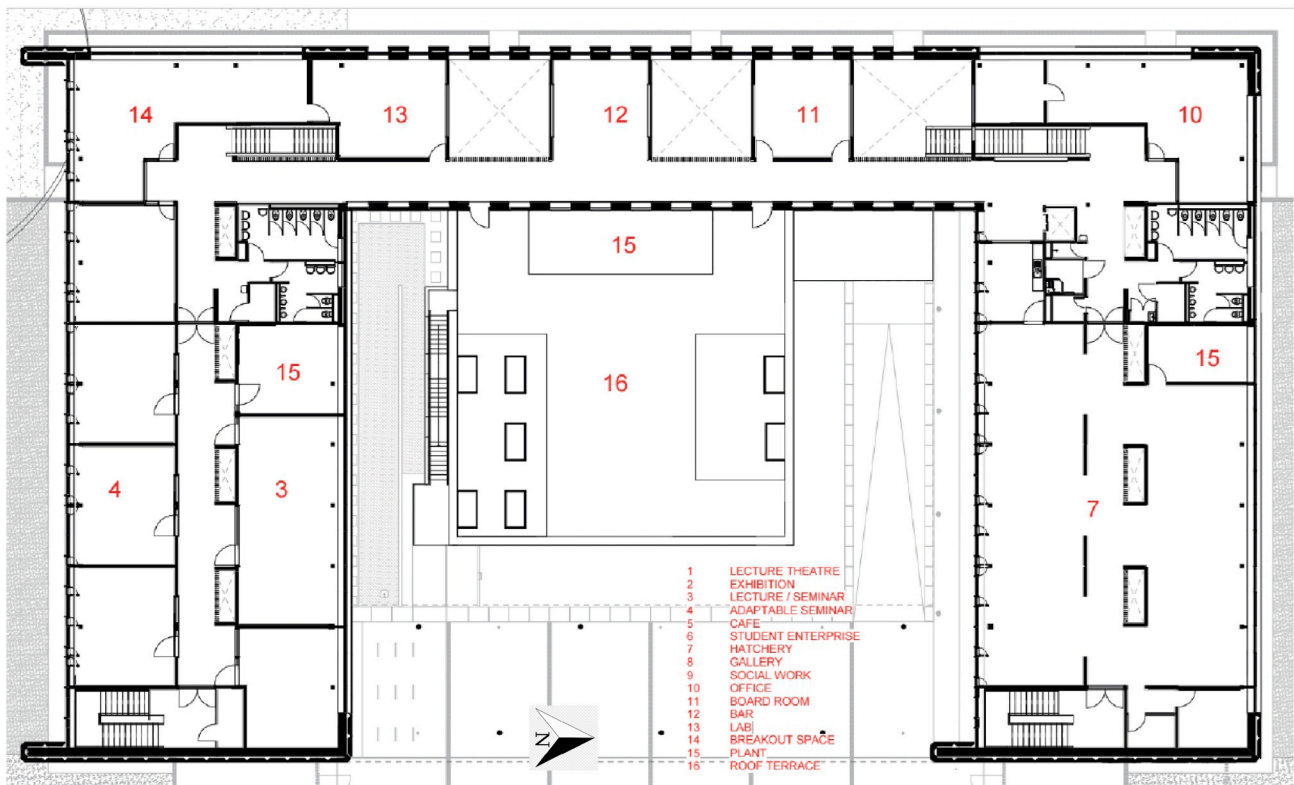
14
13
12
11
10
15
15
16
15
4
3
7

| | |
|---|---|
| 1 | LECTURE THEATRE |
| 2 | EXHIBITION |
| 3 | LECTURE / SEMINAR |
| 4 | ADAPTABLE SEMINAR |
| 5 | CAFE |
| 6 | STUDENT ENTERPRISE |
| 7 | HATCHERY |
| 8 | GALLERY |
| 9 | SOCIAL WORK |
| 10 | OFFICE |
| 11 | BOARD ROOM |
| 12 | BAR |
| 13 | LAB |
| 14 | BREAKOUT SPACE |
| 15 | PLANT |
| 16 | ROOF TERRACE |

N